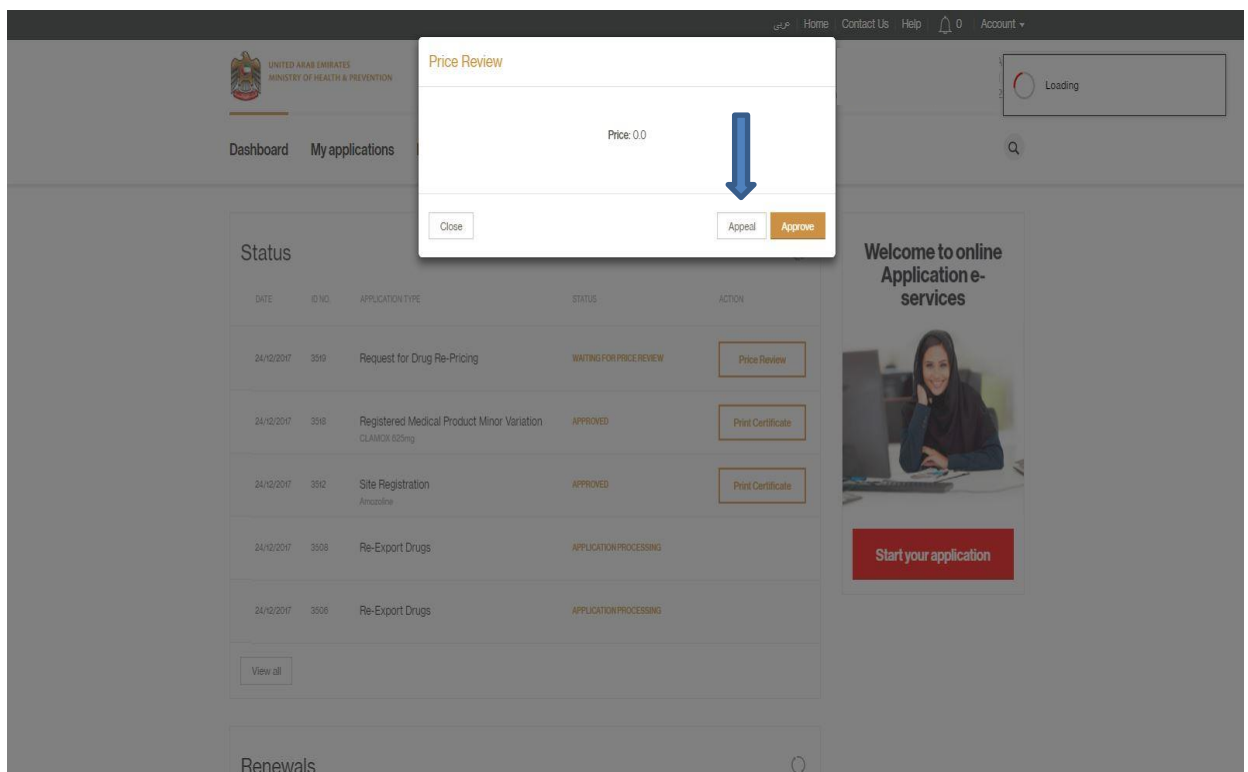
عربي Home Contact Us Help 0 Account

UNITED ARAB EMIRATES
MINISTRY OF HEALTH & PREVENTION

Loading

Dashboard My applications

Price Review

Price: 0.0

Close

Appeal Approve

Status

| DATE | ID NO. | APPLICATION TYPE | STATUS | ACTION |
|---|---|---|---|---|
| 24/12/2017 | 3519 | Request for Drug Re-Pricing | WAITING FOR PRICE REVIEW | Price Review |
| 24/12/2017 | 3518 | Registered Medical Product Minor Variation CLAMOX 625mg | APPROVED | Print Certificate |
| 24/12/2017 | 3512 | Site Registration Amoxoline | APPROVED | Print Certificate |
| 24/12/2017 | 3508 | Re-Export Drugs | APPLICATION PROCESSING | |
| 24/12/2017 | 3506 | Re-Export Drugs | APPLICATION PROCESSING | |

View all

Welcome to online Application e-services

Start your application

Renewals